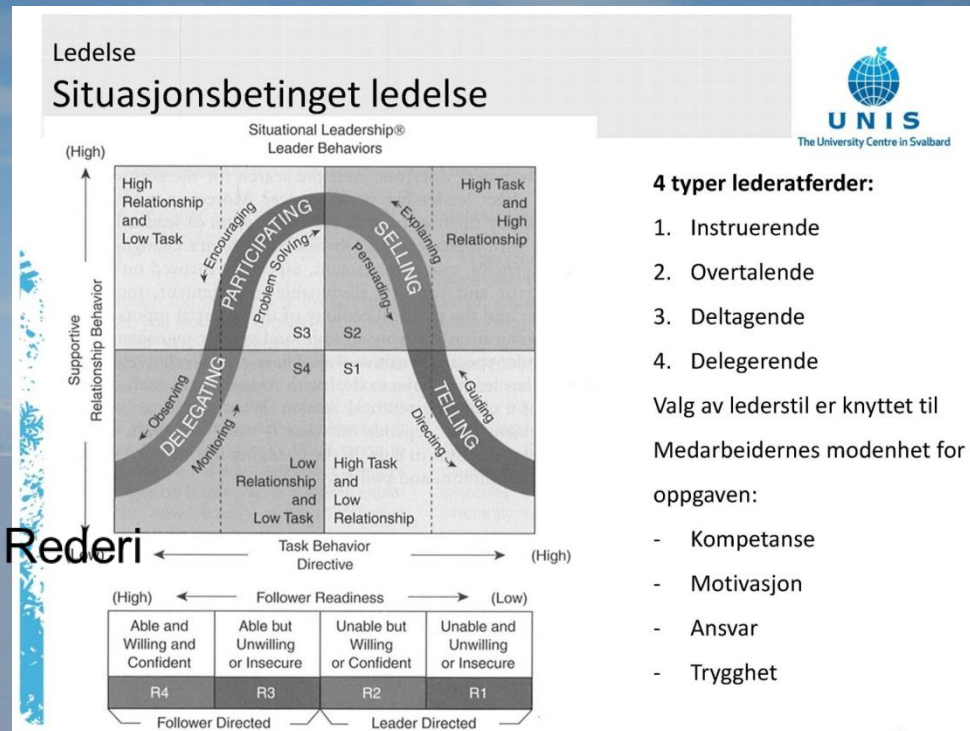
Ledelse
Situasjonsbetinget ledelse

UNIS
The University Centre in Svalbard

Situational Leadership®
Leader Behaviors

(High)

High Relationship and Low Task

High Task and High Relationship

PARTICIPATING
SELLING
Encouraging
Problem Solving
Explaining
Persuading

S3 S2
S4 S1

DELEGATING
TELLING
Observing
Monitoring
Guiding
Directing

Low Relationship and Low Task

High Task and Low Relationship

Supportive
Relationship Behavior

Rederi

Task Behavior
Directive

(High)

(High) Follower Readiness (Low)

| Able and Willing and Confident | Able but Unwilling or Insecure | Unable but Willing or Confident | Unable and Unwilling or Insecure |
|---|---|---|---|
| R4 | R3 | R2 | R1 |

Follower Directed
Leader Directed

4 typer lederatferder:
1. Instruerende
2. Overtalende
3. Deltagende
4. Delegerende

Valg av lederstil er knyttet til Medarbeidernes modenhet for oppgaven:
- Kompetanse
- Motivasjon
- Ansvar
- Trygghet